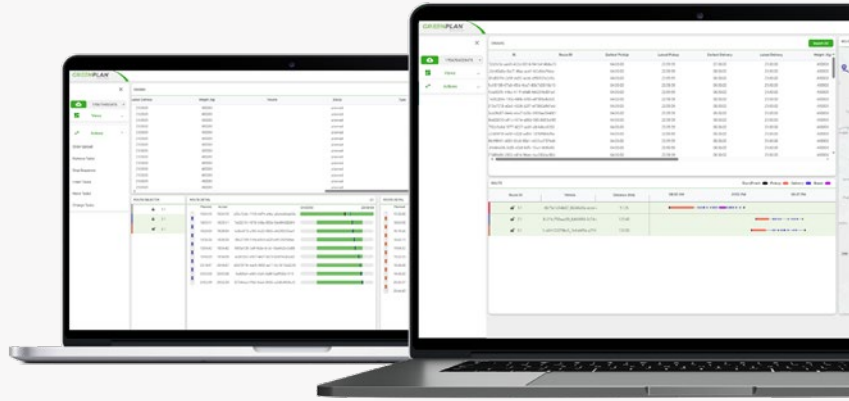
GREENPLAN

TRANSPORTS

Orders

Vehicles

Start Upload

Remove Tasks

Final Response

GREENPLAN

TRANSPORTS

Orders

Vehicles

Search All

ID

Route ID

Earliest Pickup

Latest Pickup

Earliest Delivery

Latest Delivery

Weight

ROUTE

Route ID

Vehicle

Distance (km)

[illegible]